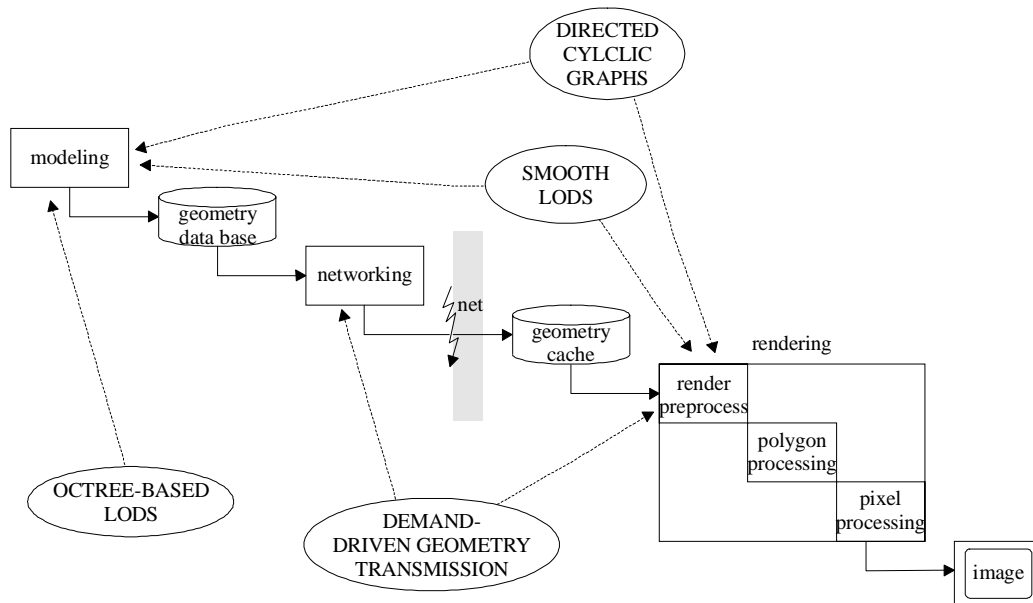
DIRECTED CYLCLIC GRAPHS

modeling

SMOOTH LODS

geometry data base

networking

net

geometry cache

rendering

render preprocess

polygon processing

pixel processing

OCTREE-BASED LODS

DEMAND-DRIVEN GEOMETRY TRANSMISSION

image